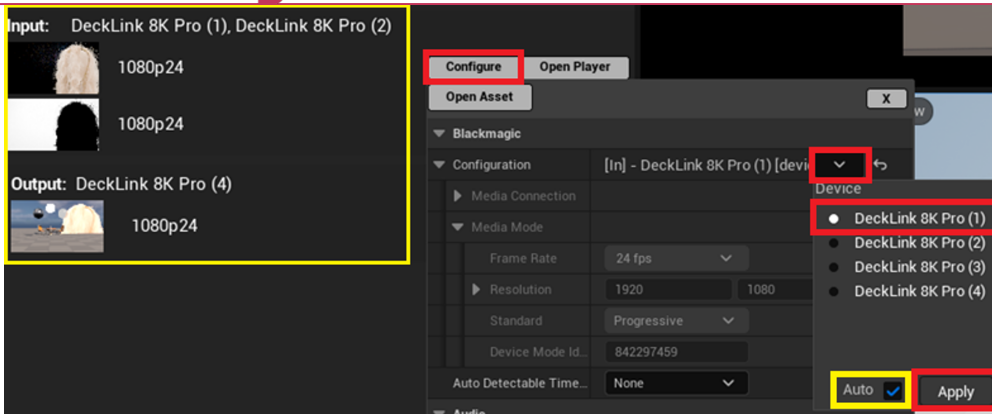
Input: DeckLink 8K Pro (1), DeckLink 8K Pro (2)

1080p24

1080p24

Output: DeckLink 8K Pro (4)

1080p24

Configure

Open Player

Open Asset

X

Blackmagic

Configuration

[In] - DeckLink 8K Pro (1) [devic

Media Connection

Media Mode

Frame Rate

24 fps

Resolution

1920

1080

Standard

Progressive

Device Mode Id...

842297459

Auto Detectable Time...

None

Audio

Device

DeckLink 8K Pro (1)

DeckLink 8K Pro (2)

DeckLink 8K Pro (3)

DeckLink 8K Pro (4)

Auto

Apply